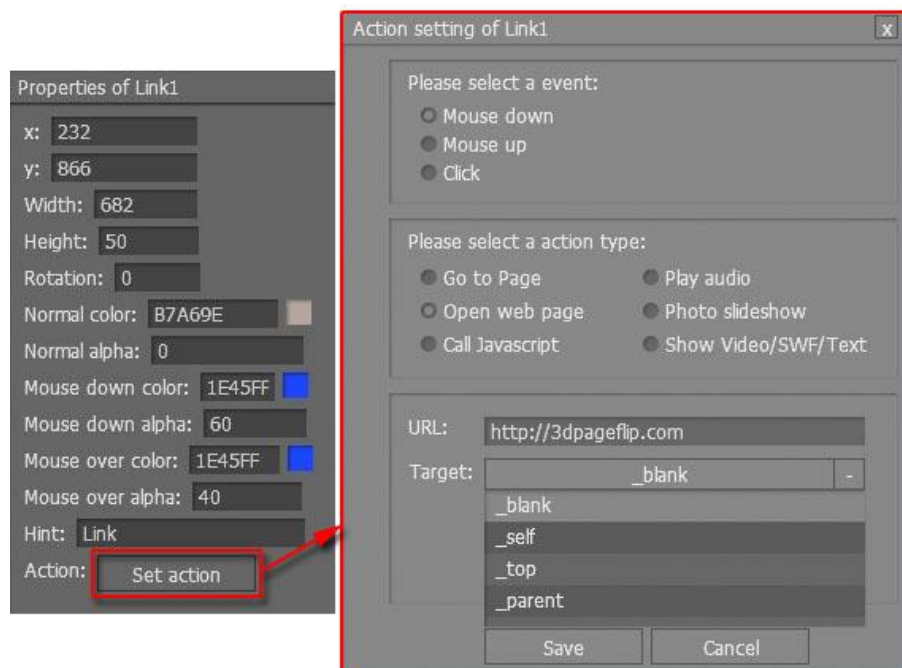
Properties of Link1

x: 232

y: 866

Width: 682

Height: 50

Rotation: 0

Normal color: B7A69E

Normal alpha: 0

Mouse down color: 1E45FF

Mouse down alpha: 60

Mouse over color: 1E45FF

Mouse over alpha: 40

Hint: Link

Action: Set action

Action setting of Link1 x

Please select a event:

Mouse down

Mouse up

Click

Please select a action type:

Go to Page

Play audio

Open web page

Photo slideshow

Call Javascript

Show Video/SWF/Text

URL: http://3dpageflip.com

Target: _blank -

_blank

_self

_top

_parent

Save Cancel